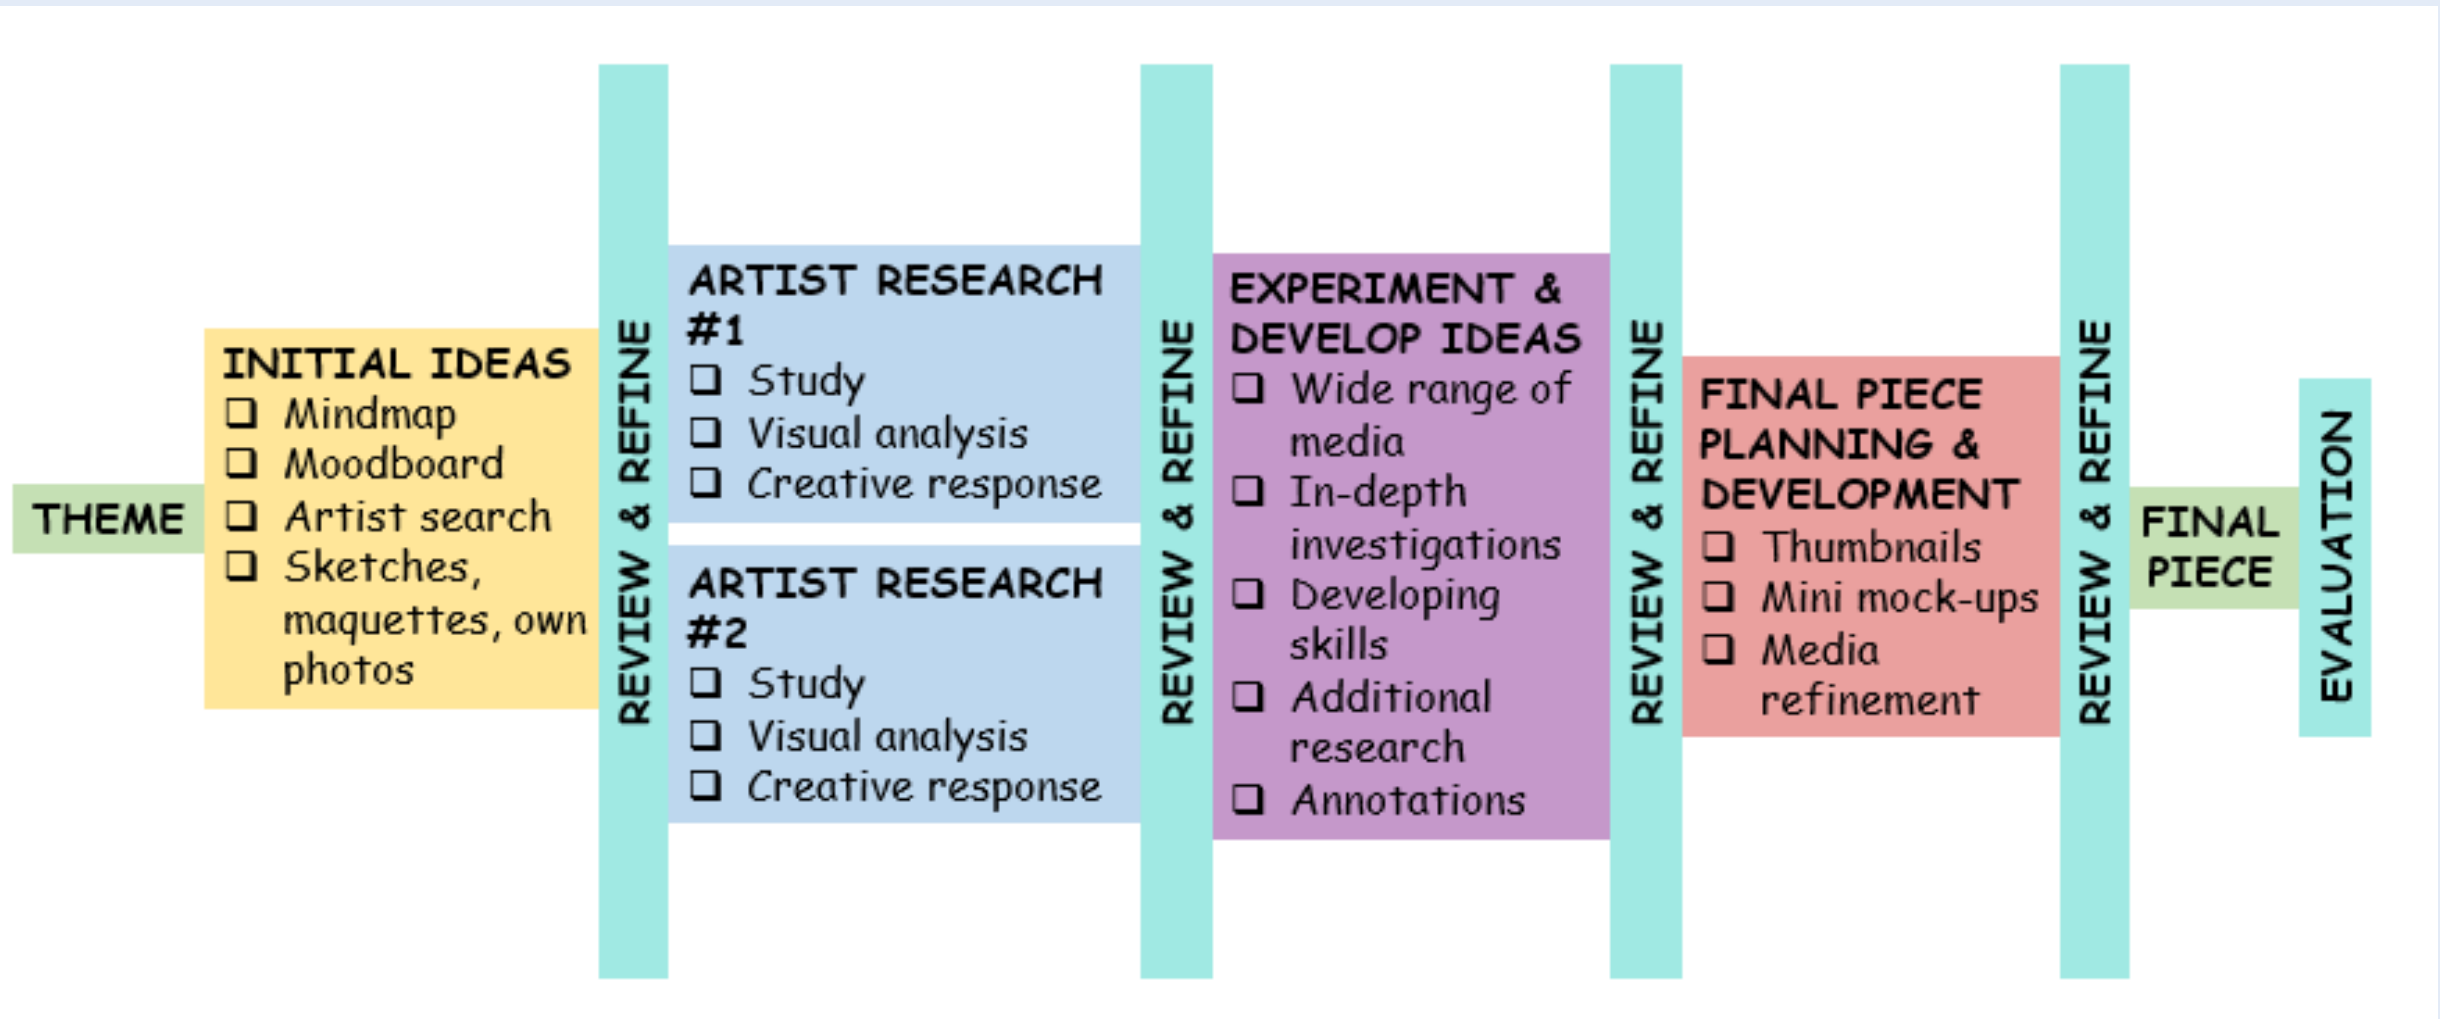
THEME

INITIAL IDEAS
❑ Mindmap
❑ Moodboard
❑ Artist search
❑ Sketches, maquettes, own photos

REVIEW & REFINE

ARTIST RESEARCH #1
❑ Study
❑ Visual analysis
❑ Creative response

ARTIST RESEARCH #2
❑ Study
❑ Visual analysis
❑ Creative response

REVIEW & REFINE

EXPERIMENT & DEVELOP IDEAS
❑ Wide range of media
❑ In-depth investigations
❑ Developing skills
❑ Additional research
❑ Annotations

REVIEW & REFINE

FINAL PIECE PLANNING & DEVELOPMENT
❑ Thumbnails
❑ Mini mock-ups
❑ Media refinement

REVIEW & REFINE

FINAL PIECE

EVALUATION